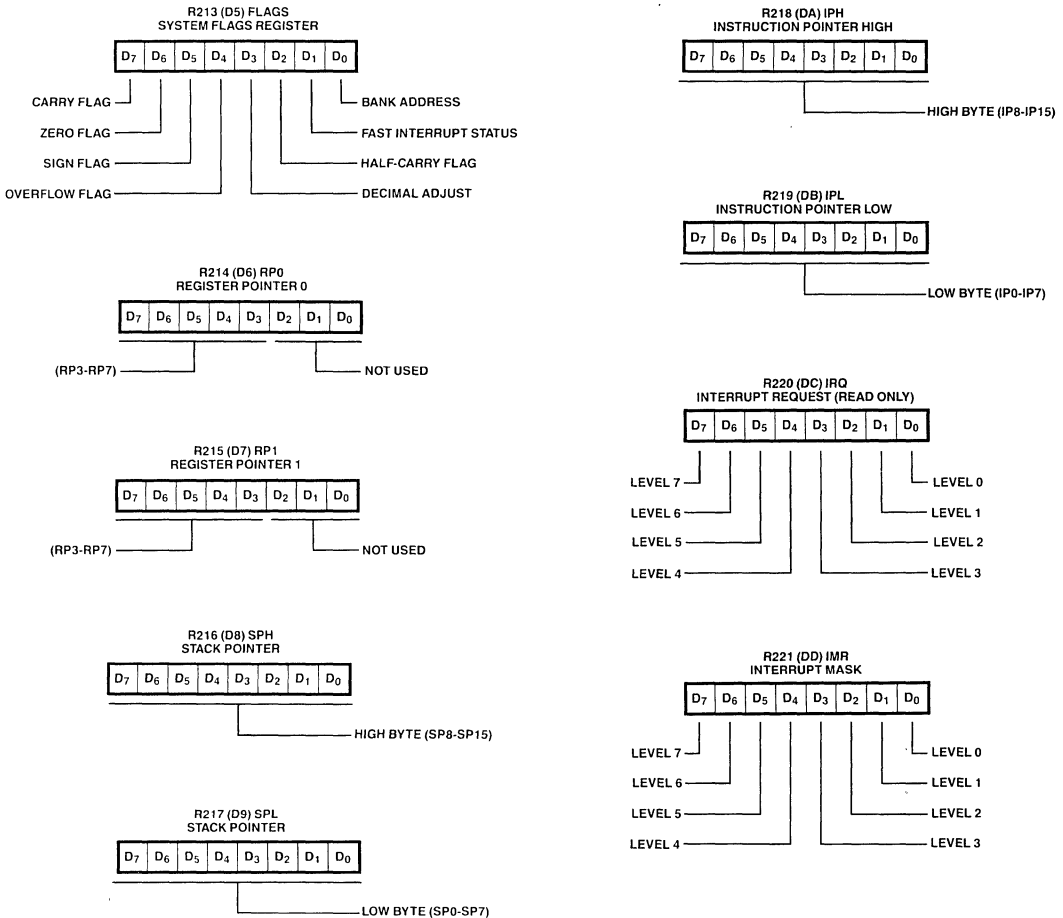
R213 (D5) FLAGS
SYSTEM FLAGS REGISTER

| $D_7$ | $D_6$ | $D_5$ | $D_4$ | $D_3$ | $D_2$ | $D_1$ | $D_0$ |
|---|---|---|---|---|---|---|---|

CARRY FLAG
ZERO FLAG
SIGN FLAG
OVERFLOW FLAG
BANK ADDRESS
FAST INTERRUPT STATUS
HALF-CARRY FLAG
DECIMAL ADJUST

R214 (D6) RP0
REGISTER POINTER 0

| $D_7$ | $D_6$ | $D_5$ | $D_4$ | $D_3$ | $D_2$ | $D_1$ | $D_0$ |
|---|---|---|---|---|---|---|---|

(RP3-RP7)
NOT USED

R215 (D7) RP1
REGISTER POINTER 1

| $D_7$ | $D_6$ | $D_5$ | $D_4$ | $D_3$ | $D_2$ | $D_1$ | $D_0$ |
|---|---|---|---|---|---|---|---|

(RP3-RP7)
NOT USED

R216 (D8) SPH
STACK POINTER

| $D_7$ | $D_6$ | $D_5$ | $D_4$ | $D_3$ | $D_2$ | $D_1$ | $D_0$ |
|---|---|---|---|---|---|---|---|

HIGH BYTE (SP8-SP15)

R217 (D9) SPL
STACK POINTER

| $D_7$ | $D_6$ | $D_5$ | $D_4$ | $D_3$ | $D_2$ | $D_1$ | $D_0$ |
|---|---|---|---|---|---|---|---|

LOW BYTE (SP0-SP7)

R218 (DA) IPH
INSTRUCTION POINTER HIGH

| $D_7$ | $D_6$ | $D_5$ | $D_4$ | $D_3$ | $D_2$ | $D_1$ | $D_0$ |
|---|---|---|---|---|---|---|---|

HIGH BYTE (IP8-IP15)

R219 (DB) IPL
INSTRUCTION POINTER LOW

| $D_7$ | $D_6$ | $D_5$ | $D_4$ | $D_3$ | $D_2$ | $D_1$ | $D_0$ |
|---|---|---|---|---|---|---|---|

LOW BYTE (IP0-IP7)

R220 (DC) IRQ
INTERRUPT REQUEST (READ ONLY)

| $D_7$ | $D_6$ | $D_5$ | $D_4$ | $D_3$ | $D_2$ | $D_1$ | $D_0$ |
|---|---|---|---|---|---|---|---|

LEVEL 7
LEVEL 6
LEVEL 5
LEVEL 4
LEVEL 0
LEVEL 1
LEVEL 2
LEVEL 3

R221 (DD) IMR
INTERRUPT MASK

| $D_7$ | $D_6$ | $D_5$ | $D_4$ | $D_3$ | $D_2$ | $D_1$ | $D_0$ |
|---|---|---|---|---|---|---|---|

LEVEL 7
LEVEL 6
LEVEL 5
LEVEL 4
LEVEL 0
LEVEL 1
LEVEL 2
LEVEL 3